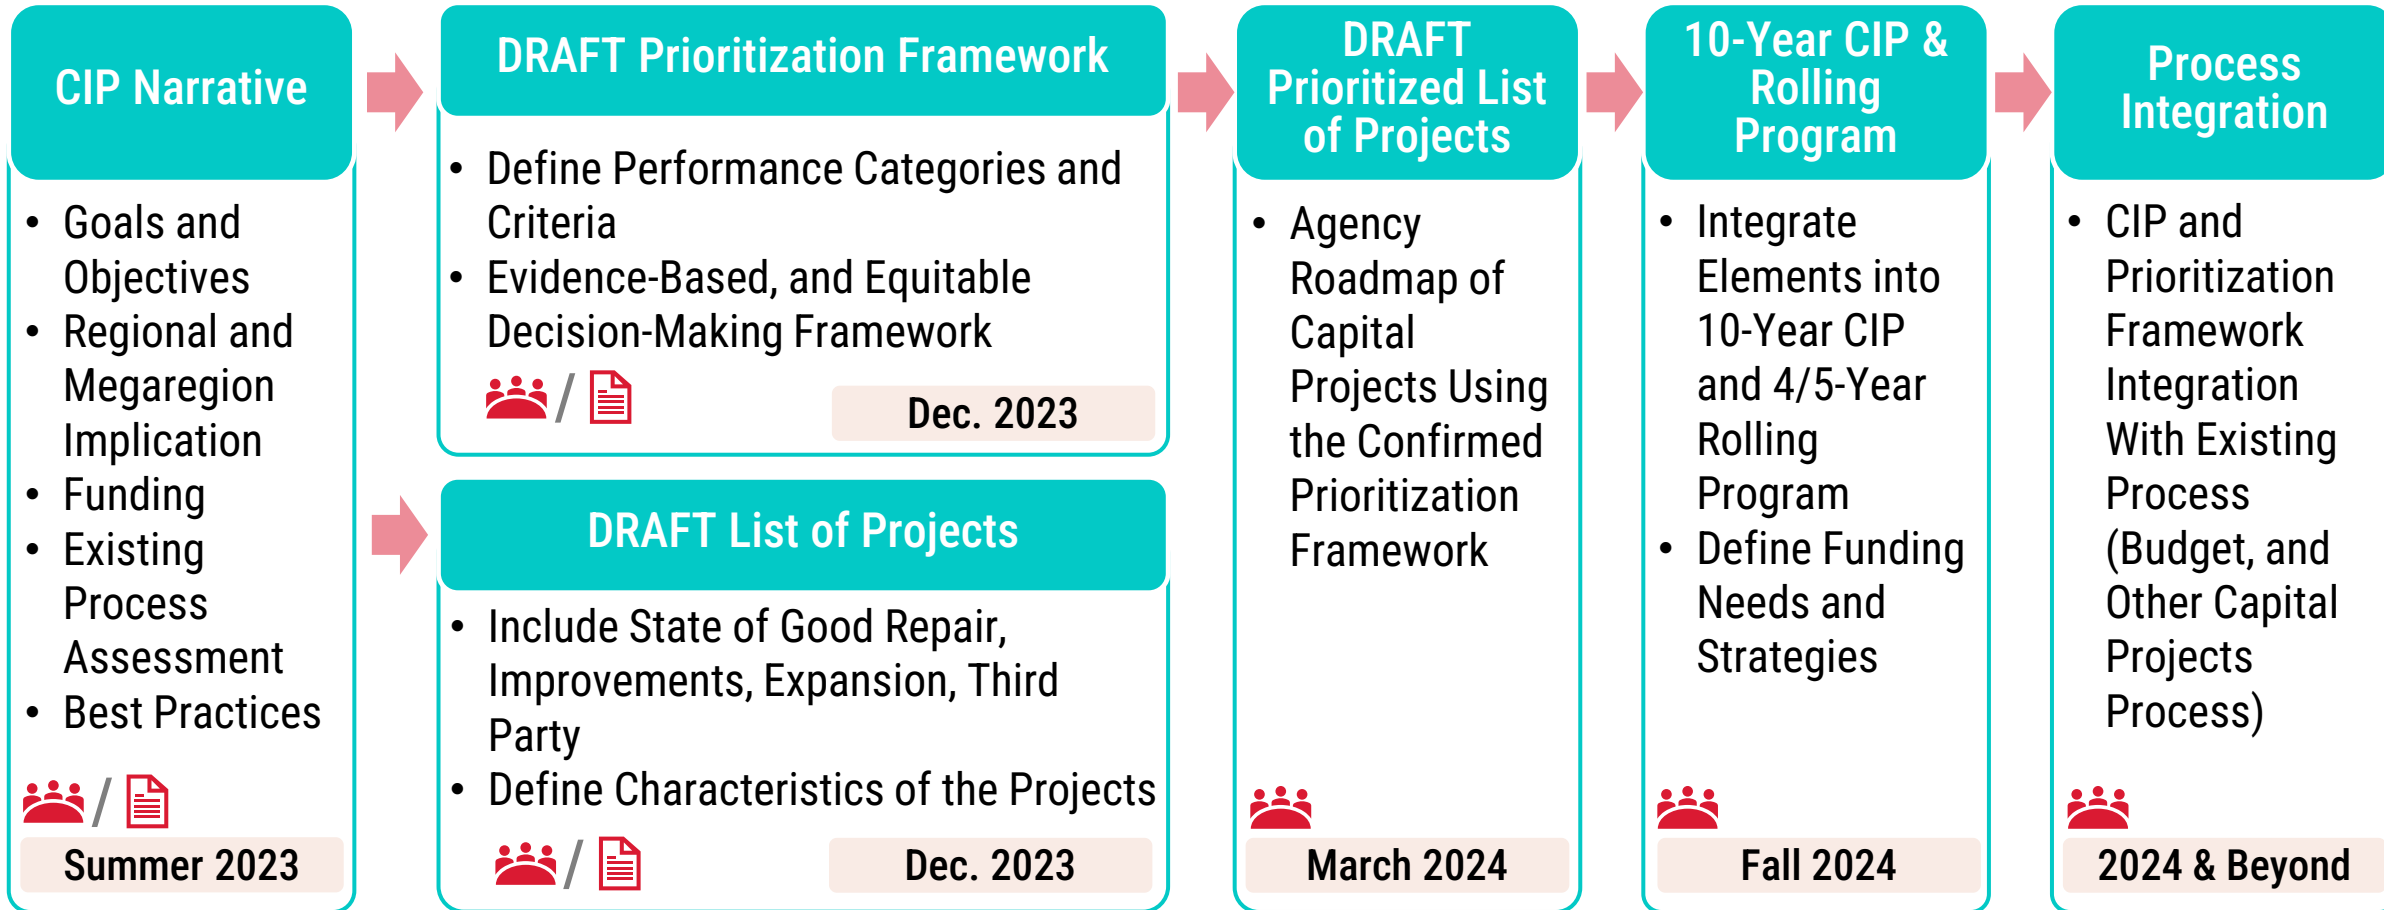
CIP Narrative

• Goals and Objectives
• Regional and Megaregion Implication
• Funding
• Existing Process Assessment
• Best Practices

/

Summer 2023

DRAFT Prioritization Framework

• Define Performance Categories and Criteria
• Evidence-Based, and Equitable Decision-Making Framework

/

Dec. 2023

DRAFT List of Projects

• Include State of Good Repair, Improvements, Expansion, Third Party
• Define Characteristics of the Projects

/

Dec. 2023

DRAFT Prioritized List of Projects

• Agency Roadmap of Capital Projects Using the Confirmed Prioritization Framework

March 2024

10-Year CIP & Rolling Program

• Integrate Elements into 10-Year CIP and 4/5-Year Rolling Program
• Define Funding Needs and Strategies

Fall 2024

Process Integration

• CIP and Prioritization Framework Integration With Existing Process (Budget, and Other Capital Projects Process)

2024 & Beyond